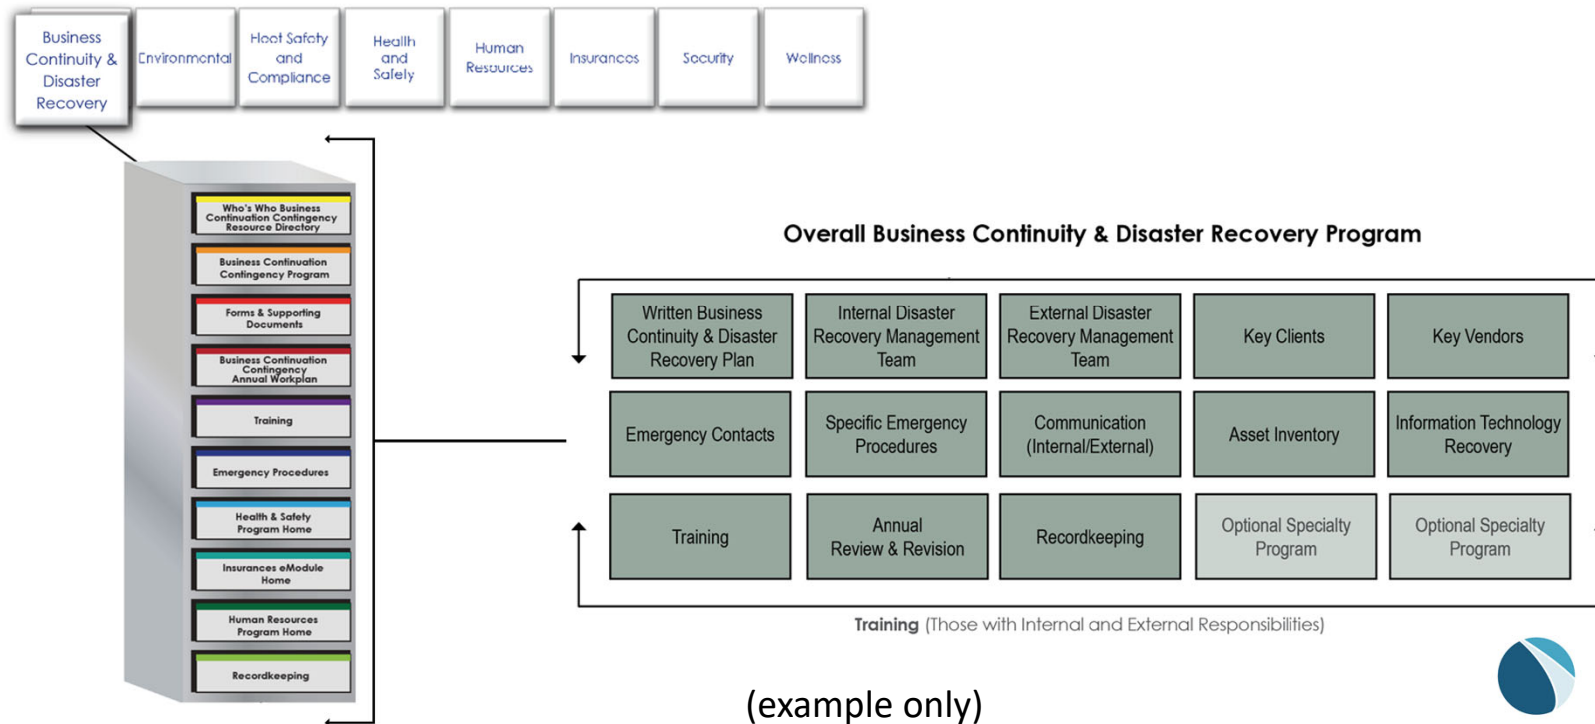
Business Continuity & Disaster Recovery

Environmental

Fleet Safety and Compliance

Health and Safety

Human Resources

Insurances

Security

Wellness

Who's Who Business Continuation Contingency Resource Directory

Business Continuation Contingency Program

Forms & Supporting Documents

Business Continuation Contingency Annual Workplan

Training

Emergency Procedures

Health & Safety Program Home

Insurances eModule Home

Human Resources Program Home

Recordkeeping

Overall Business Continuity & Disaster Recovery Program

| Written Business Continuity & Disaster Recovery Plan | Internal Disaster Recovery Management Team | External Disaster Recovery Management Team | Key Clients | Key Vendors |
|---|---|---|---|---|
| Emergency Contacts | Specific Emergency Procedures | Communication (Internal/External) | Asset Inventory | Information Technology Recovery |
| Training | Annual Review & Revision | Recordkeeping | Optional Specialty Program | Optional Specialty Program |

Training (Those with Internal and External Responsibilities)

(example only)